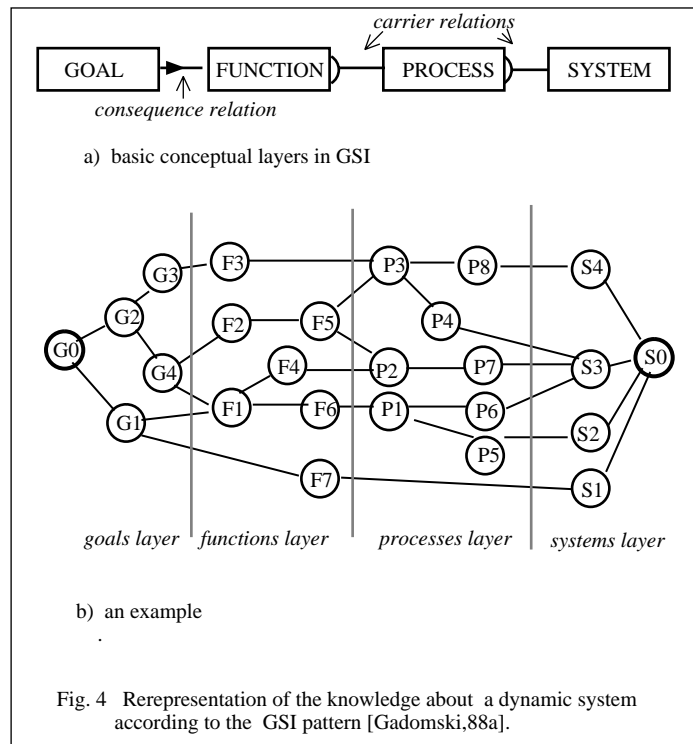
carrier relations

GOAL

FUNCTION

PROCESS

SYSTEM

consequence relation

a) basic conceptual layers in GSI

G3
F3
P3
P8
S4
G2
F2
F5
P4
G0
G4
F4
P2
P7
S3
S0
G1
F1
F6
P1
P6
S2
P5
F7
S1

goals layer
functions layer
processes layer
systems layer

b) an example

.

Fig. 4 Rerepresentation of the knowledge about a dynamic system according to the GSI pattern [Gadomski,88a].